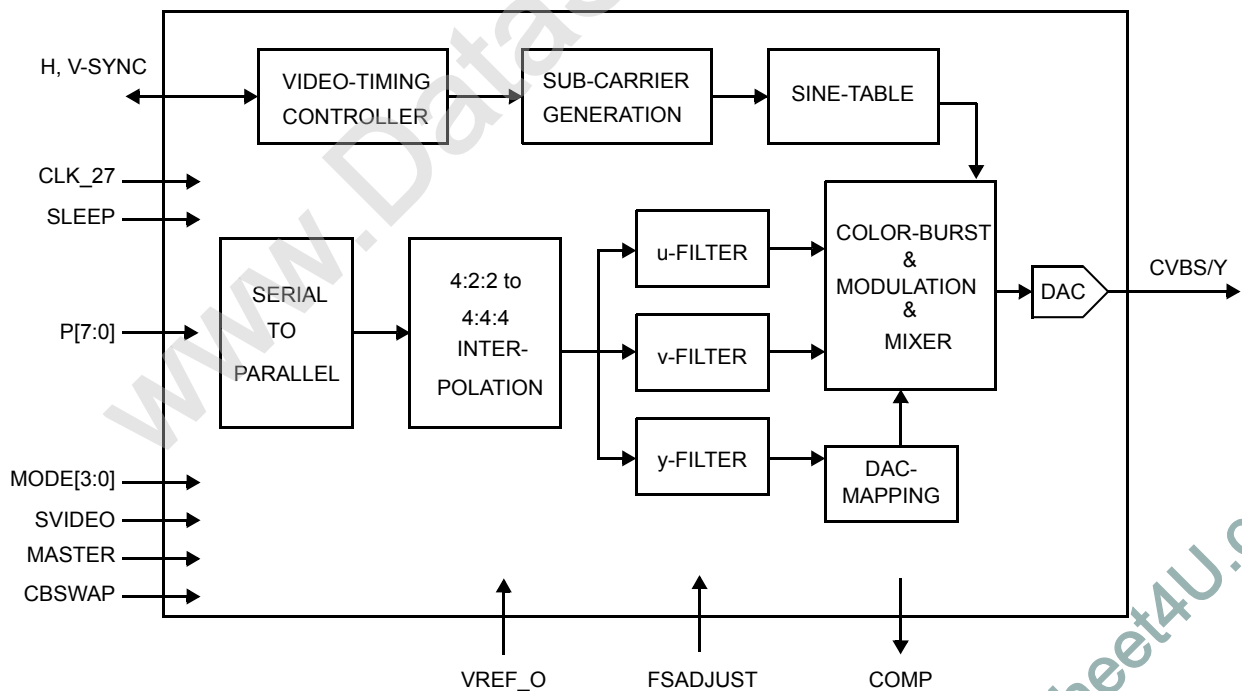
H, V-SYNC

VIDEO-TIMING CONTROLLER

SUB-CARRIER GENERATION

SINE-TABLE

CLK_27

SLEEP

SERIAL TO PARALLEL

4:2:2 to 4:4:4 INTERPOLATION

u-FILTER

v-FILTER

y-FILTER

COLOR-BURST & MODULATION & MIXER

DAC

CVBS/Y

P[7:0]

DAC-MAPPING

MODE[3:0]

SVIDEO

MASTER

CBSWAP

VREF_O

FSADJUST

COMP

www.Datasheet4U.c